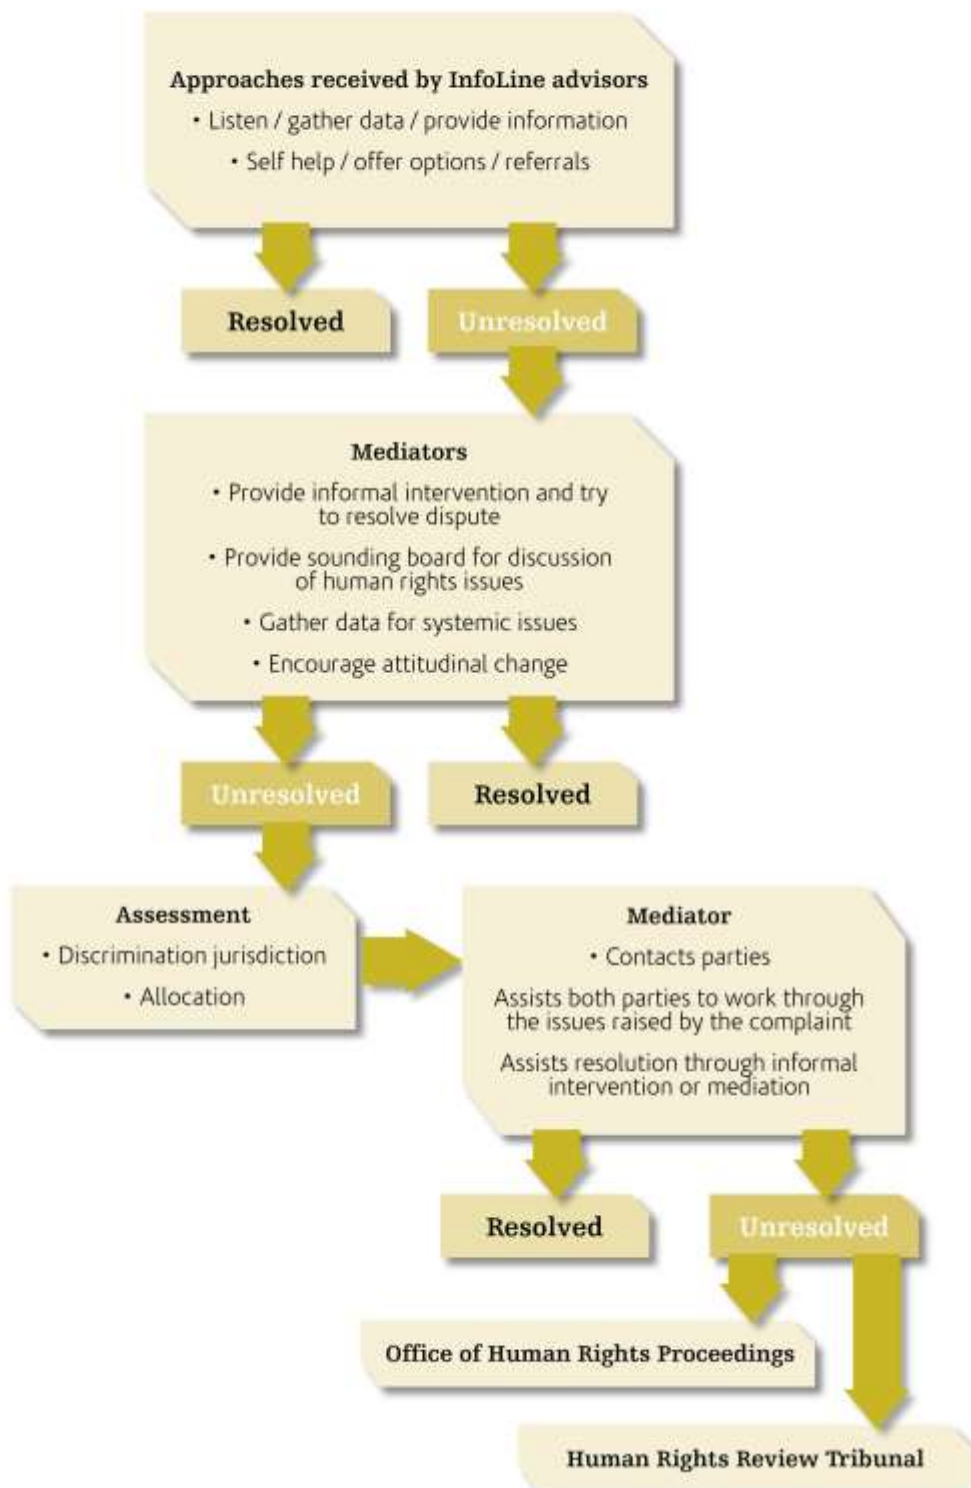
Approaches received by InfoLine advisors

• Listen / gather data / provide information

• Self help / offer options / referrals

Resolved

Unresolved

Mediators

• Provide informal intervention and try to resolve dispute

• Provide sounding board for discussion of human rights issues

• Gather data for systemic issues

• Encourage attitudinal change

Unresolved

Resolved

Assessment

• Discrimination jurisdiction

• Allocation

Mediator

• Contacts parties

Assists both parties to work through the issues raised by the complaint

Assists resolution through informal intervention or mediation

Resolved

Unresolved

Office of Human Rights Proceedings

Human Rights Review Tribunal